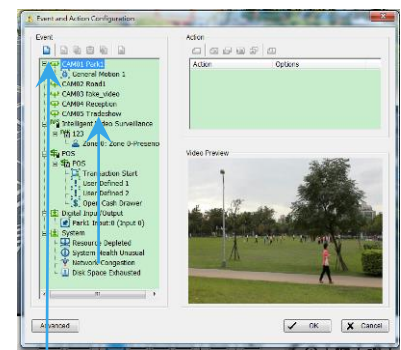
Event and Action Configuration

Event

CAM01 Park1
General Motion 1
CAM02 Road1
CAM03 fake_video
CAM04 Reception
CAM05 Tradeshow
Intelligent Video Surveillance
123
Zone 0: Zone 0-Presence
POS
POS
Transaction Start
User Defined 1
User Defined 2
Open Cash Drawer
Digital Input/Output
Park1 Input:0 (Input 0)
System
Resource Depleted
System Health Unusual
Network Congestion
Disk Space Exhausted

Action

| Action | Options |
|---|---|

Video Preview

Advanced

OK

Cancel